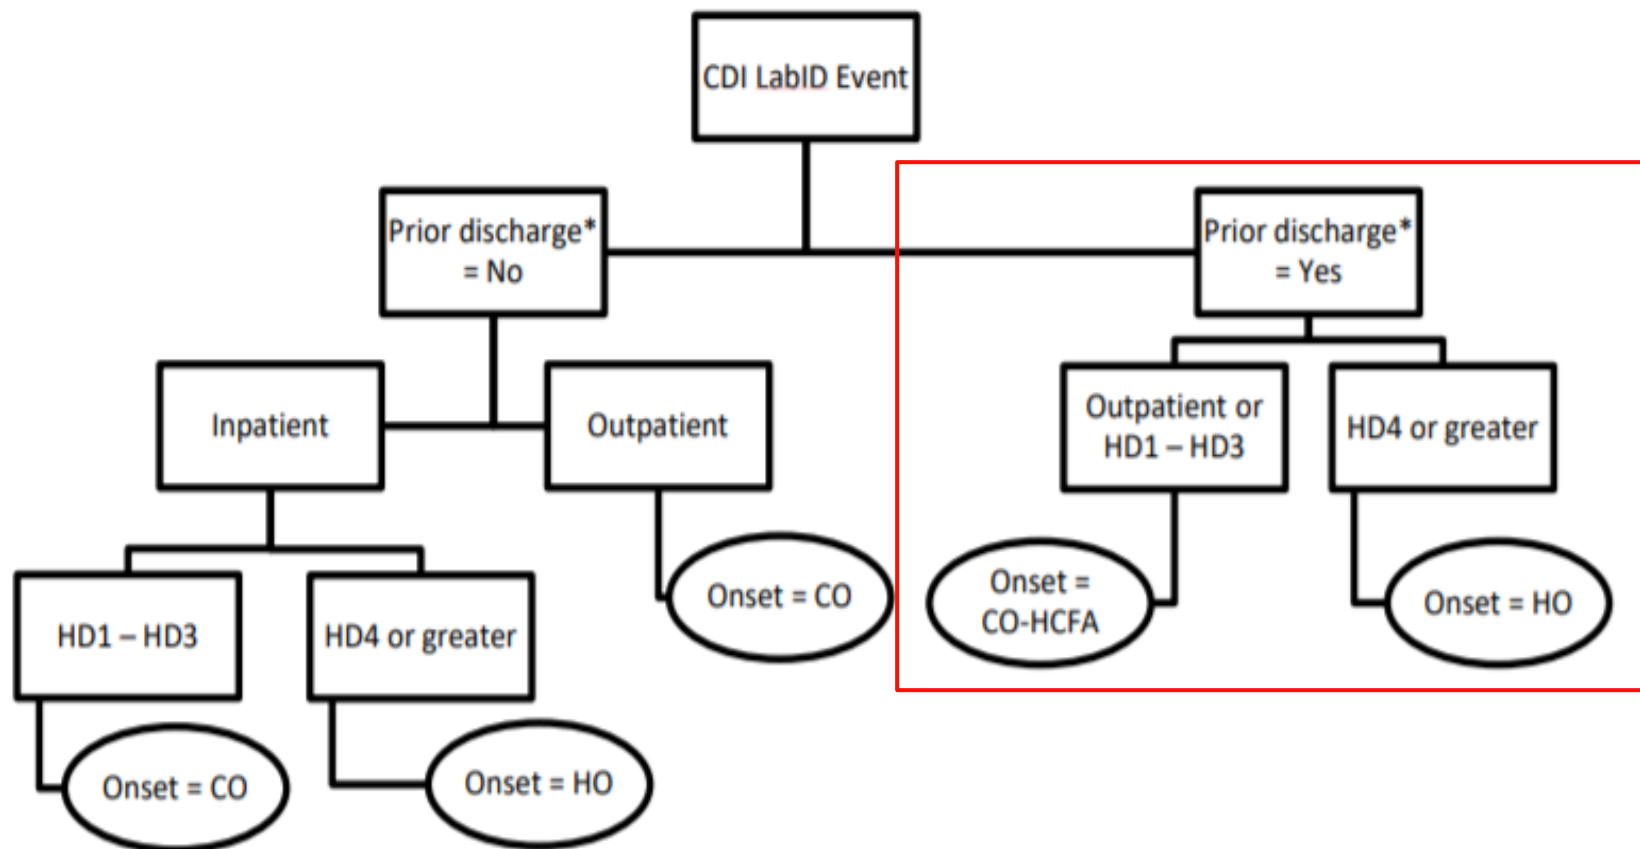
CDI LabID Event

Prior discharge* = No

Prior discharge* = Yes

Inpatient

Outpatient

Outpatient or HD1 – HD3

HD4 or greater

HD1 – HD3

HD4 or greater

Onset = CO

Onset = CO-HCFA

Onset = HO

Onset = CO

Onset = HO